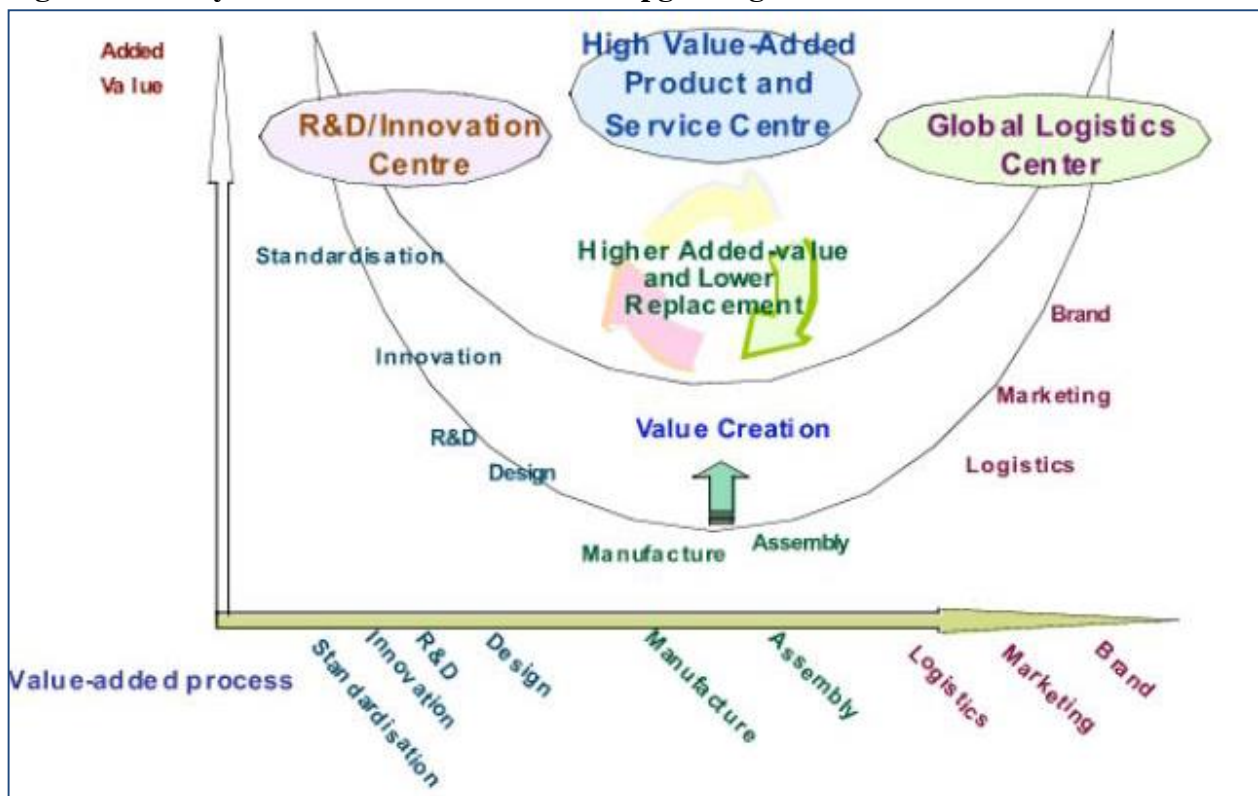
Added Value

High Value-Added Product and Service Centre

R&D/Innovation Centre

Global Logistics Center

Standardisation

Higher Added-value and Lower Replacement

Brand

Innovation

Marketing

R&D

Value Creation

Design

Logistics

Manufacture

Assembly

Value-added process

Standardisation

Innovation

R&D

Design

Manufacture

Assembly

Logistics

Marketing

Brand